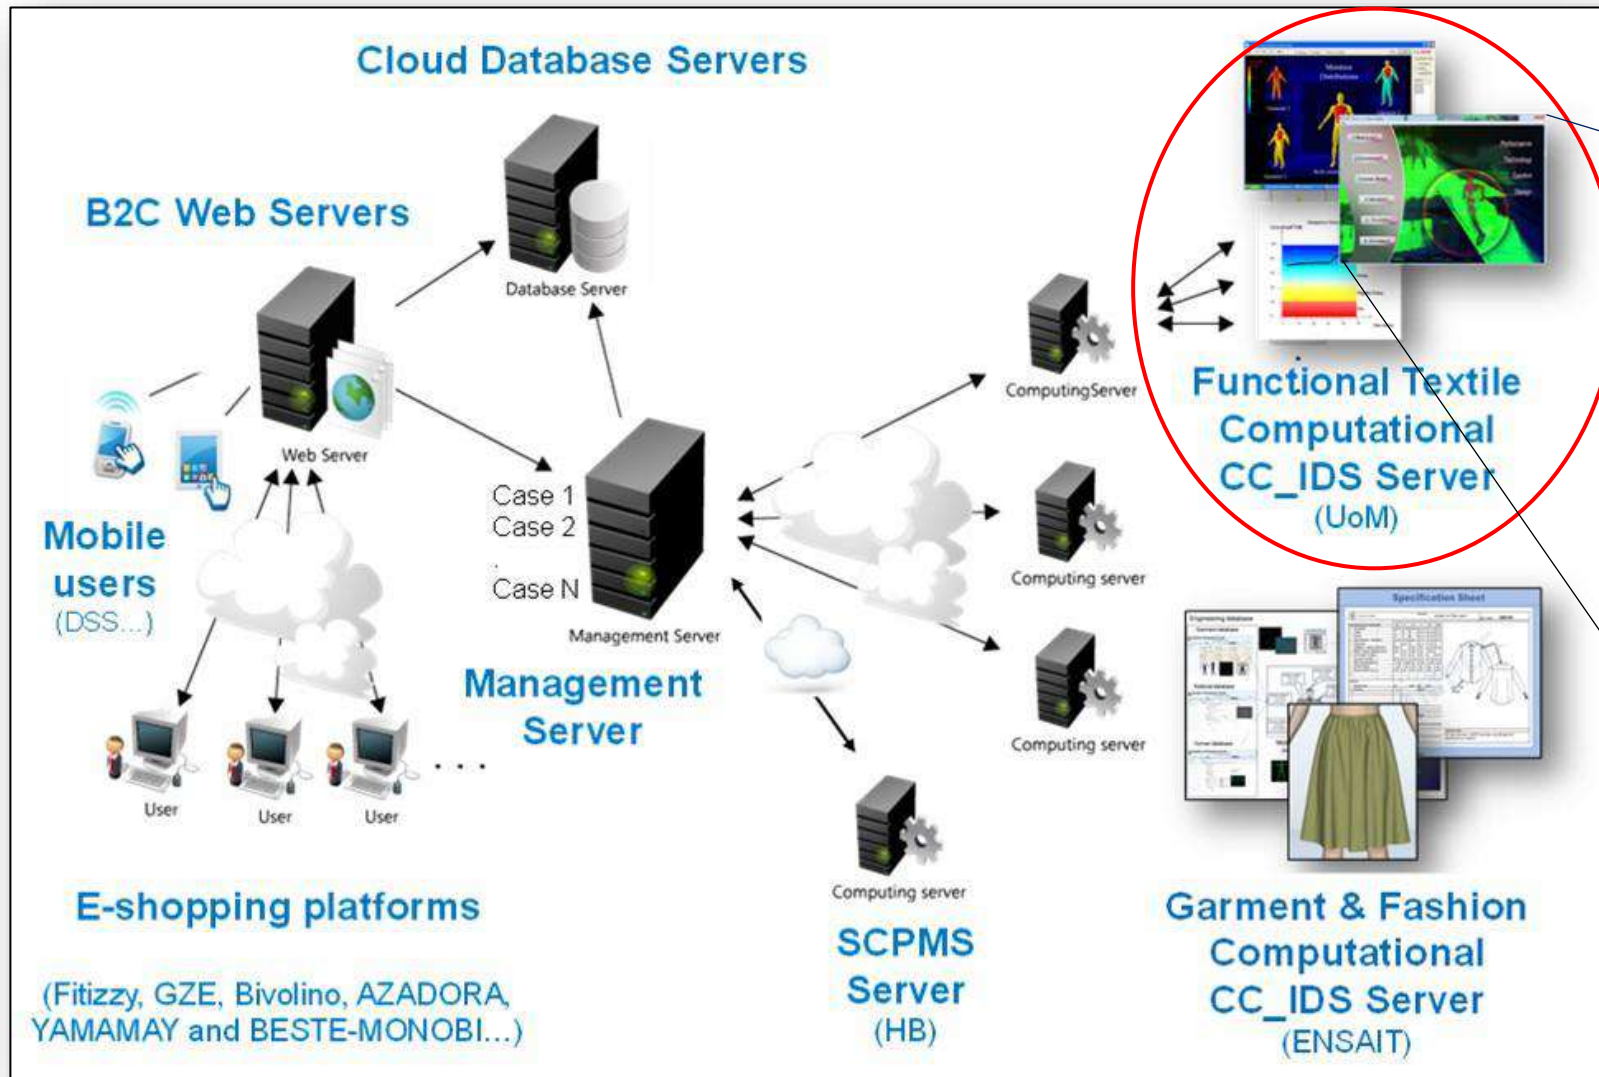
Cloud Database Servers

B2C Web Servers

Database Server

Web Server

Mobile users
(DSS...)

Case 1
Case 2
Case N

Management Server

Management Server

ComputingServer

Computing server

Computing server

Functional Textile Computational CC_IDS Server
(UoM)

User

User

User

...

E-shopping platforms

(Fitizzy, GZE, Bivolino, AZADORA, YAMAMAY and BESTE-MONOBI...)

Computing server

SCPMS Server
(HB)

Specification Sheet

Garment & Fashion Computational CC_IDS Server
(ENSAIT)